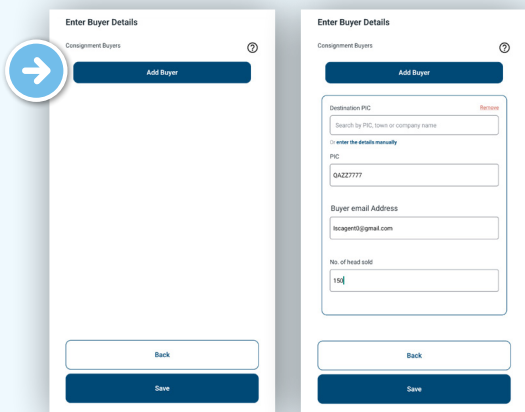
Enter Buyer Details

Consignment Buyers

?

Add Buyer

Back

Save

Enter Buyer Details

Consignment Buyers

?

Add Buyer

Destination PIC

Remove

Search by PIC, town or company name

Or enter the details manually

PIC

QAZZ7777

Buyer email Address

lscagent0@gmail.com

No. of head sold

150

Back

Save